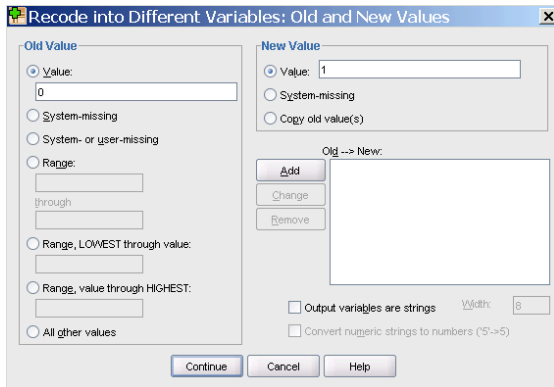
Recode into Different Variables: Old and New Values

Old Value

Value:

0

System-missing

System- or user-missing

Range:

through

Range, LOWEST through value:

Range, value through HIGHEST:

All other values

New Value

Value: 1

System-missing

Copy old value(s)

Old --> New:

Add

Change

Remove

Output variables are strings

Width: 8

Convert numeric strings to numbers ('5'->5)

Continue

Cancel

Help